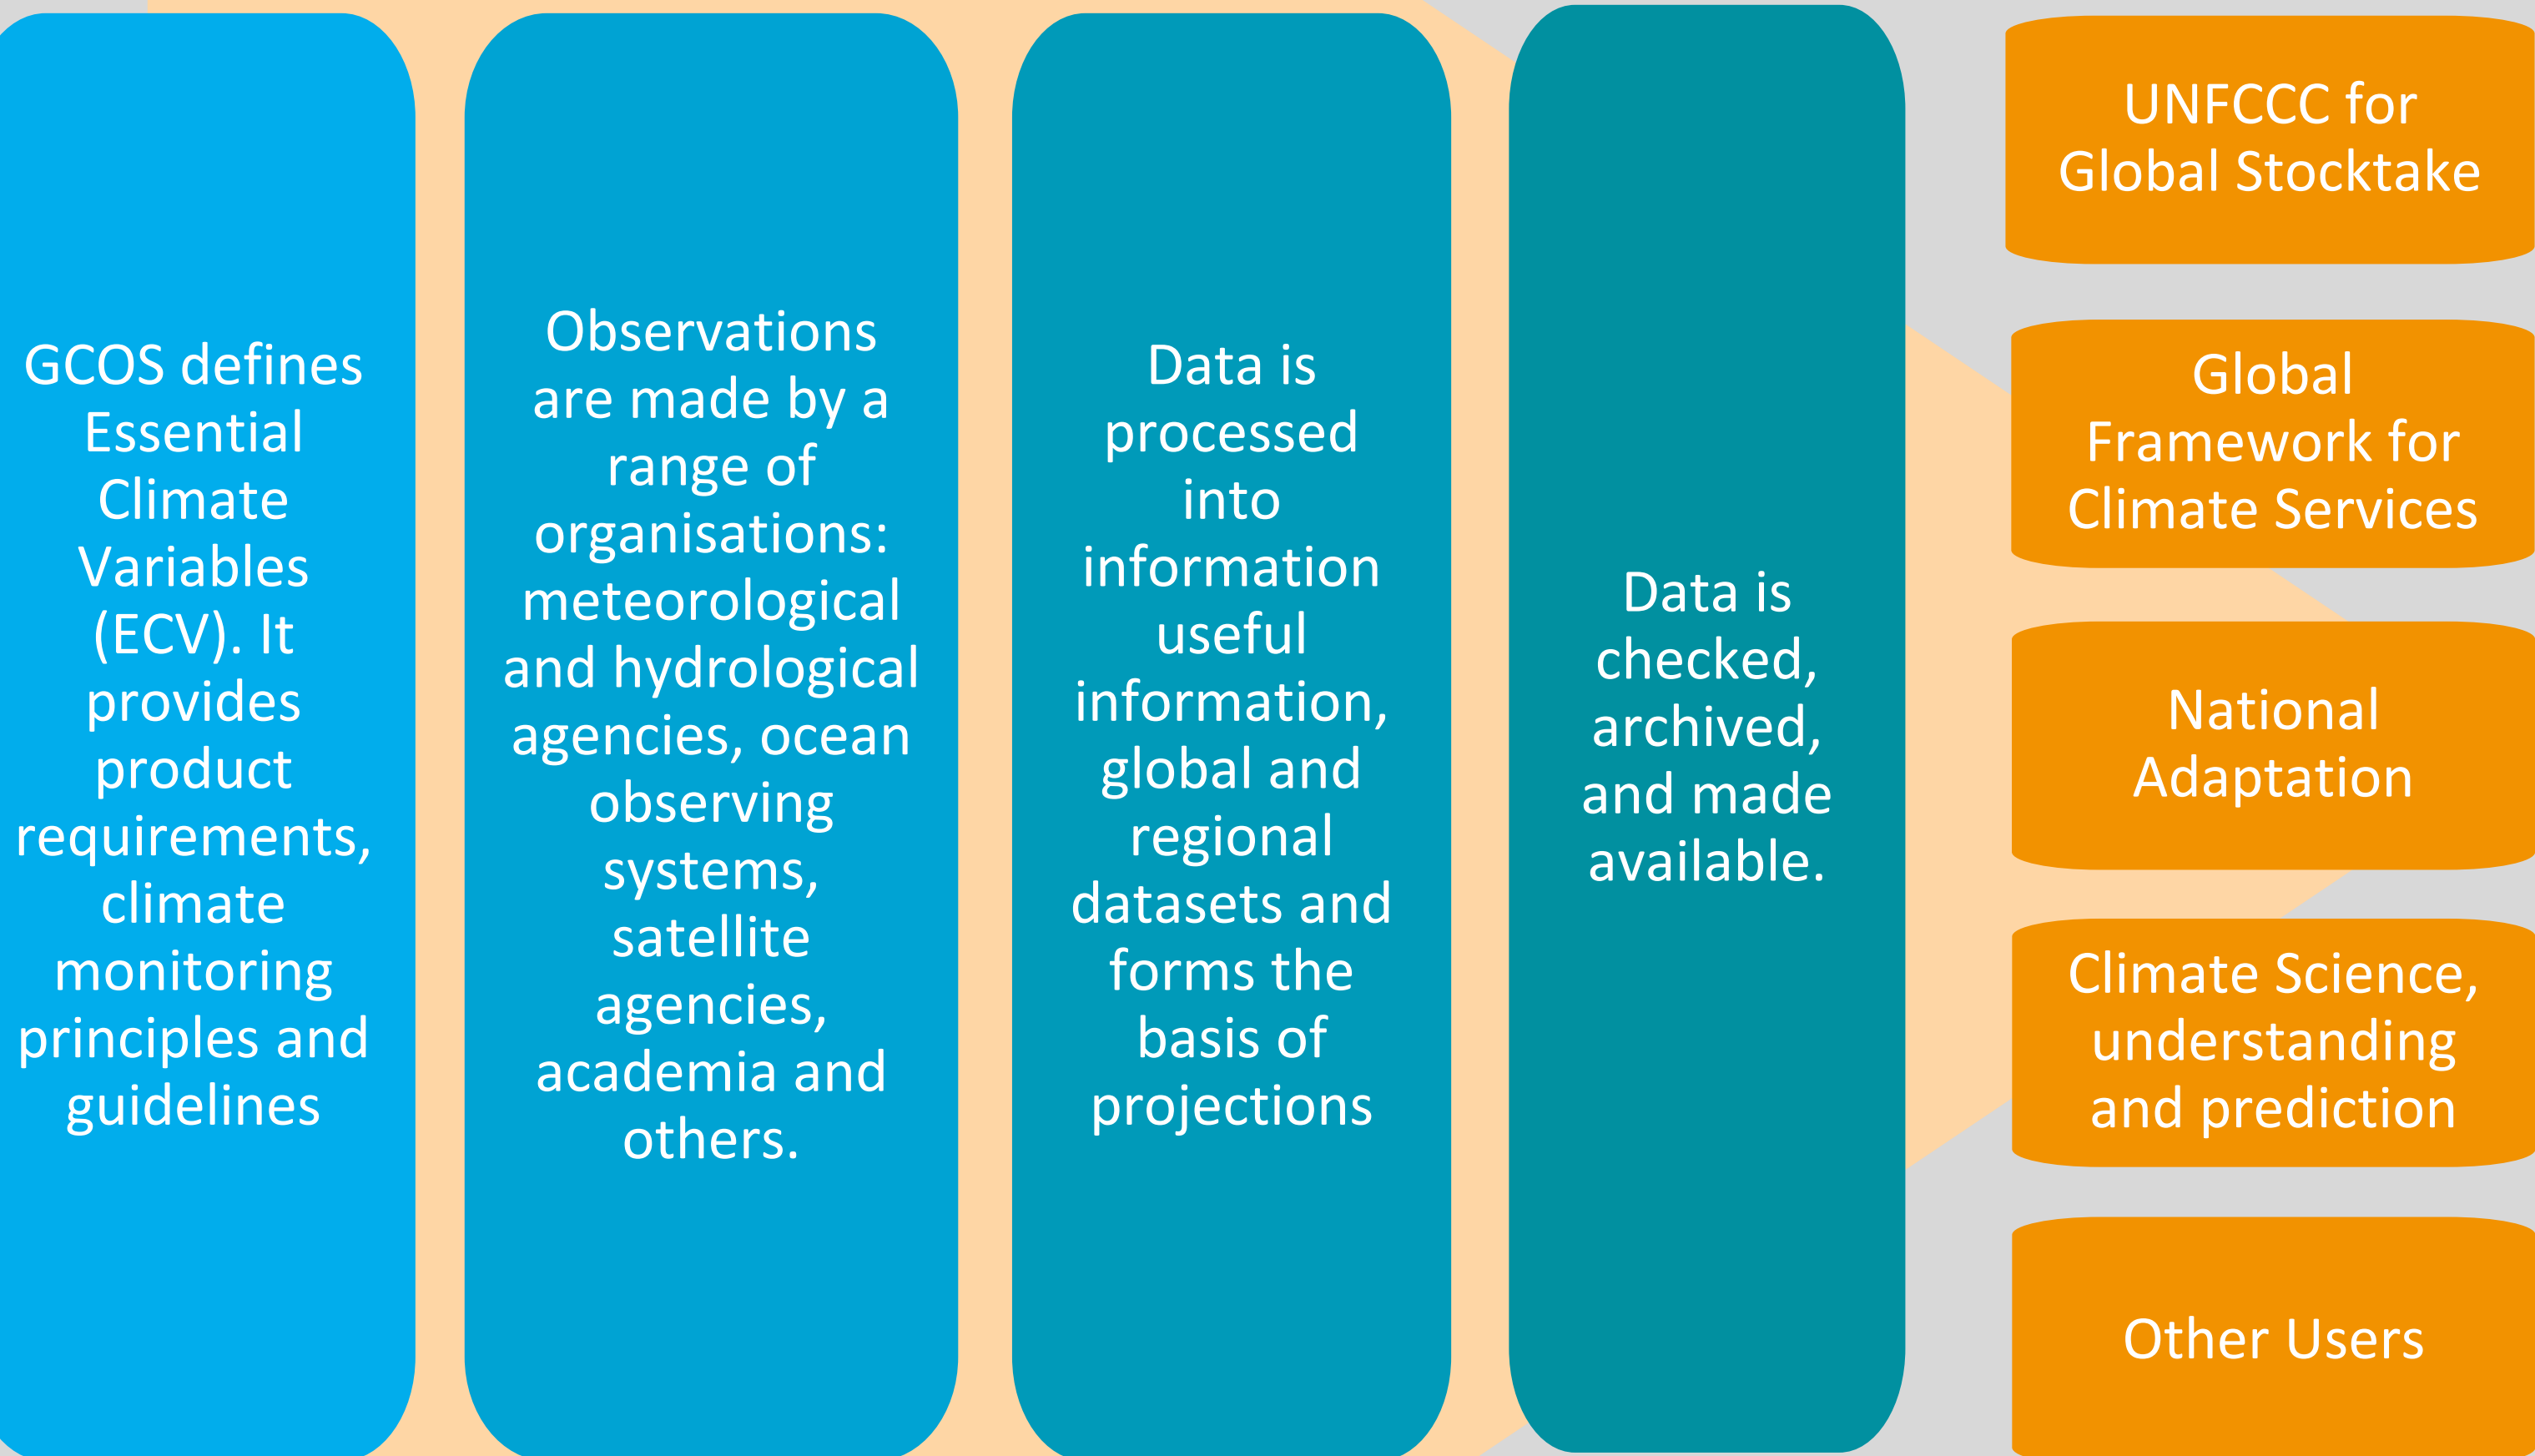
GCOS defines Essential Climate Variables (ECV). It provides product requirements, climate monitoring principles and guidelines

Observations are made by a range of organisations: meteorological and hydrological agencies, ocean observing systems, satellite agencies, academia and others.

Data is processed into information useful information, global and regional datasets and forms the basis of projections

Data is checked, archived, and made available.

UNFCCC for Global Stocktake

Global Framework for Climate Services

National Adaptation

Climate Science, understanding and prediction

Other Users